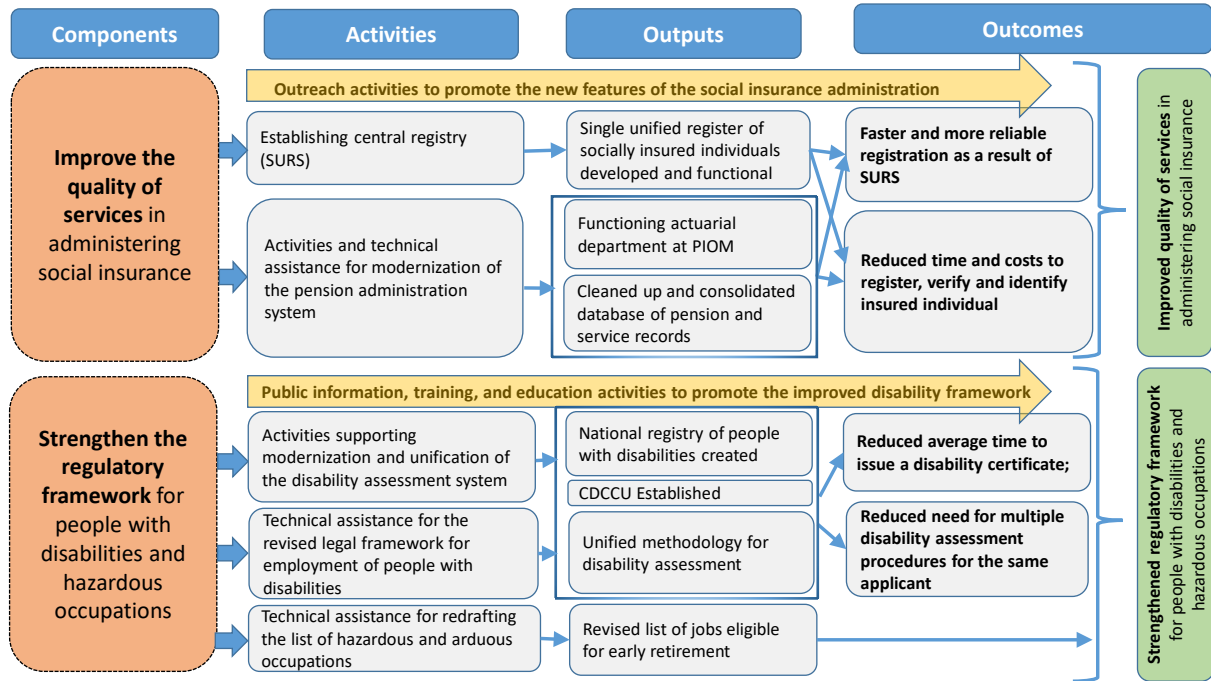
Components

Activities

Outputs

Outcomes

Outreach activities to promote the new features of the social insurance administration

Improve the quality of services in administering social insurance

Establishing central registry (SURS)

Single unified register of socially insured individuals developed and functional

Faster and more reliable registration as a result of SURS

Activities and technical assistance for modernization of the pension administration system

Functioning actuarial department at PIOM

Cleaned up and consolidated database of pension and service records

Reduced time and costs to register, verify and identify insured individual

Improved quality of services in administering social insurance

Public information, training, and education activities to promote the improved disability framework

Strengthen the regulatory framework for people with disabilities and hazardous occupations

Activities supporting modernization and unification of the disability assessment system

National registry of people with disabilities created

CDCCU Established

Reduced average time to issue a disability certificate;

Technical assistance for the revised legal framework for employment of people with disabilities

Unified methodology for disability assessment

Reduced need for multiple disability assessment procedures for the same applicant

Technical assistance for redrafting the list of hazardous and arduous occupations

Revised list of jobs eligible for early retirement

Strengthened regulatory framework for people with disabilities and hazardous occupations